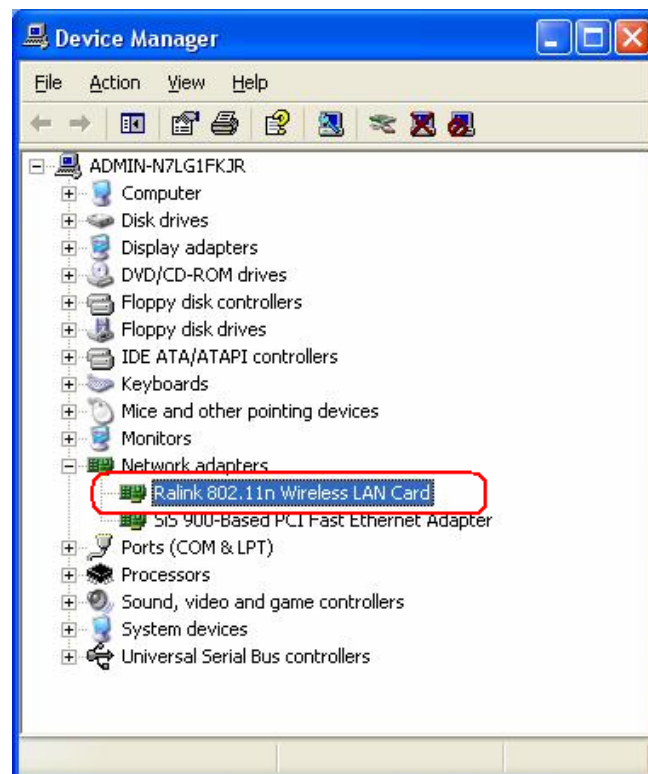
Device Manager

File Action View Help

ADMIN-N7LG1FKJR
Computer
Disk drives
Display adapters
DVD/CD-ROM drives
Floppy disk controllers
Floppy disk drives
IDE ATA/ATAPI controllers
Keyboards
Mice and other pointing devices
Monitors
Network adapters
Ralink 802.11n Wireless LAN Card
SiS 900-Based PCI Fast Ethernet Adapter
Ports (COM & LPT)
Processors
Sound, video and game controllers
System devices
Universal Serial Bus controllers